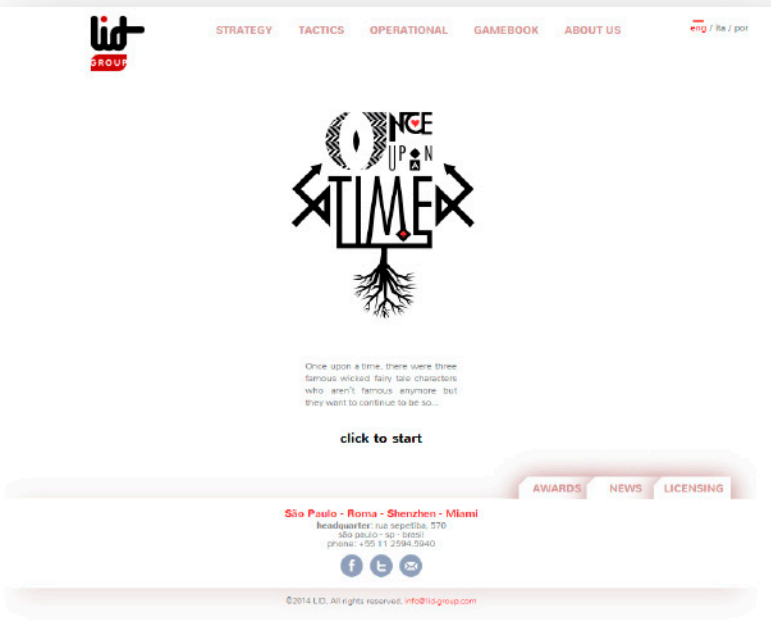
lid GROUP

STRATEGY TACTICS OPERATIONAL GAMEBOOK ABOUT US

eng / ita / por

ONCE UPON A TIME

Once upon a time, there were three famous wicked fairy tale characters who aren't famous anymore but they want to continue to be so...

click to start

AWARDS NEWS LICENSING

São Paulo - Roma - Shenzhen - Miami

headquarter: rua sepetiba, 570
são paulo - sp - brasil
phone: +55 11 2594.5940

f t

©2014 LID. All rights reserved. info@lidgroup.com